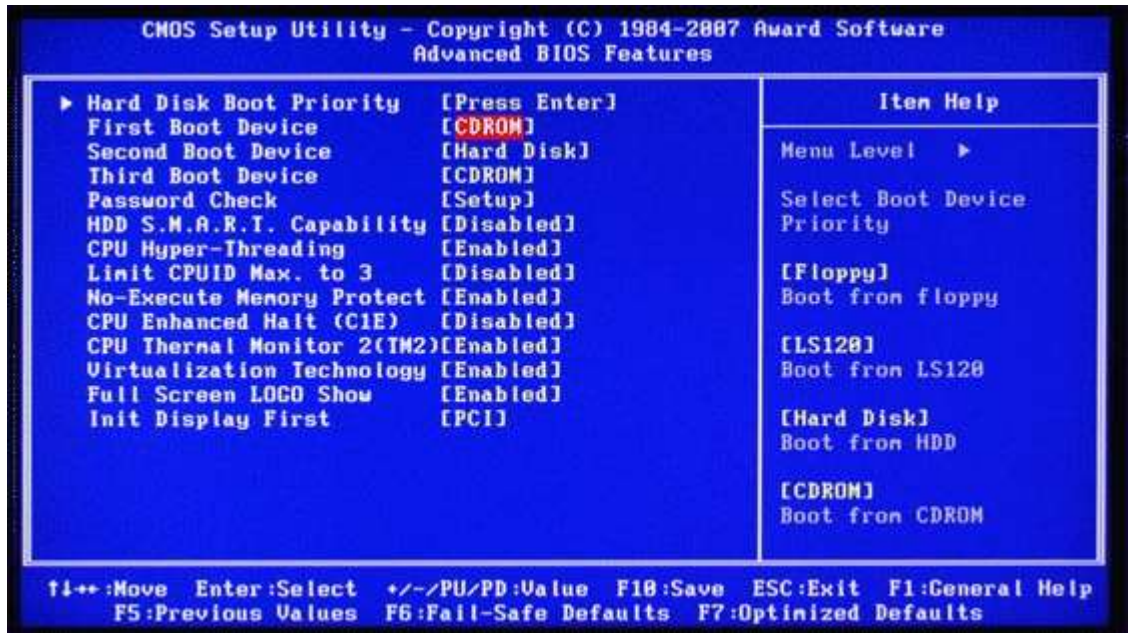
CMOS Setup Utility - Copyright (C) 1984-2007 Award Software
Advanced BIOS Features

▶ Hard Disk Boot Priority [Press Enter]
First Boot Device [CDROM]
Second Boot Device [Hard Disk]
Third Boot Device [CDROM]
Password Check [Setup]
HDD S.M.A.R.T. Capability [Disabled]
CPU Hyper-Threading [Enabled]
Limit CPUID Max. to 3 [Disabled]
No-Execute Memory Protect [Enabled]
CPU Enhanced Halt (C1E) [Disabled]
CPU Thermal Monitor 2(TM2)[Enabled]
Virtualization Technology [Enabled]
Full Screen LOGO Show [Enabled]
Init Display First [PCI]

Item Help

Menu Level ▶

Select Boot Device Priority

[Floppy]
Boot from floppy

[LS120]
Boot from LS120

[Hard Disk]
Boot from HDD

[CDROM]
Boot from CDROM

↑↓→←:Move Enter:Select +/-/PU/PD:Value F10:Save ESC:Exit F1:General Help
F5:Previous Values F6:Fail-Safe Defaults F7:Optimized Defaults